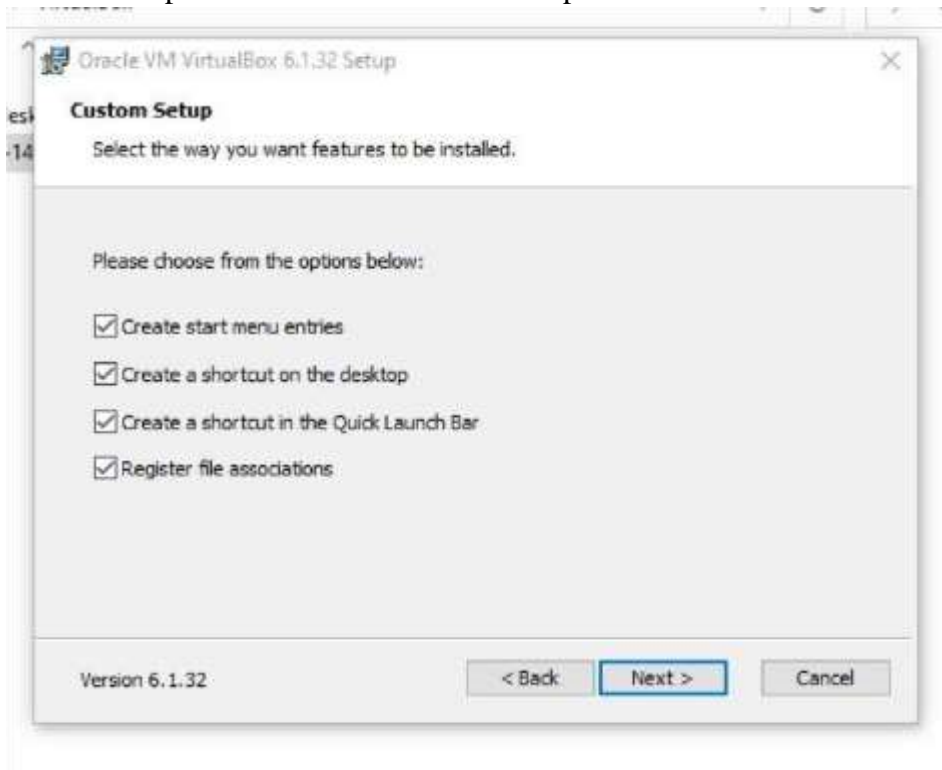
Oracle VM VirtualBox 6.1.32 Setup

esk
-14

Custom Setup

Select the way you want features to be installed.

Please choose from the options below:

Create start menu entries

Create a shortcut on the desktop

Create a shortcut in the Quick Launch Bar

Register file associations

Version 6.1.32

< Back

Next >

Cancel